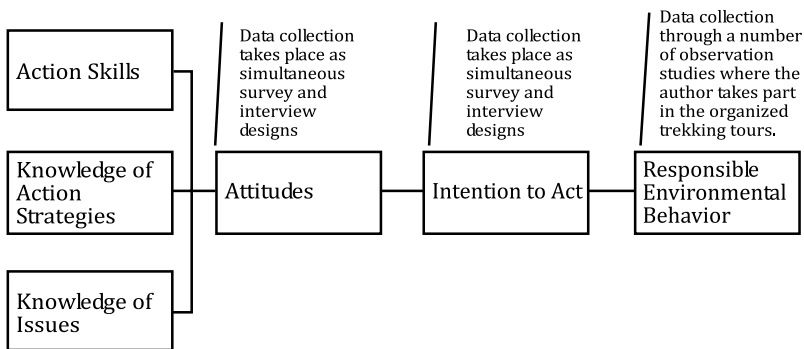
Action Skills

Knowledge of Action Strategies

Knowledge of Issues

Data collection takes place as simultaneous survey and interview designs

Attitudes

Data collection takes place as simultaneous survey and interview designs

Intention to Act

Data collection through a number of observation studies where the author takes part in the organized trekking tours.

Responsible Environmental Behavior